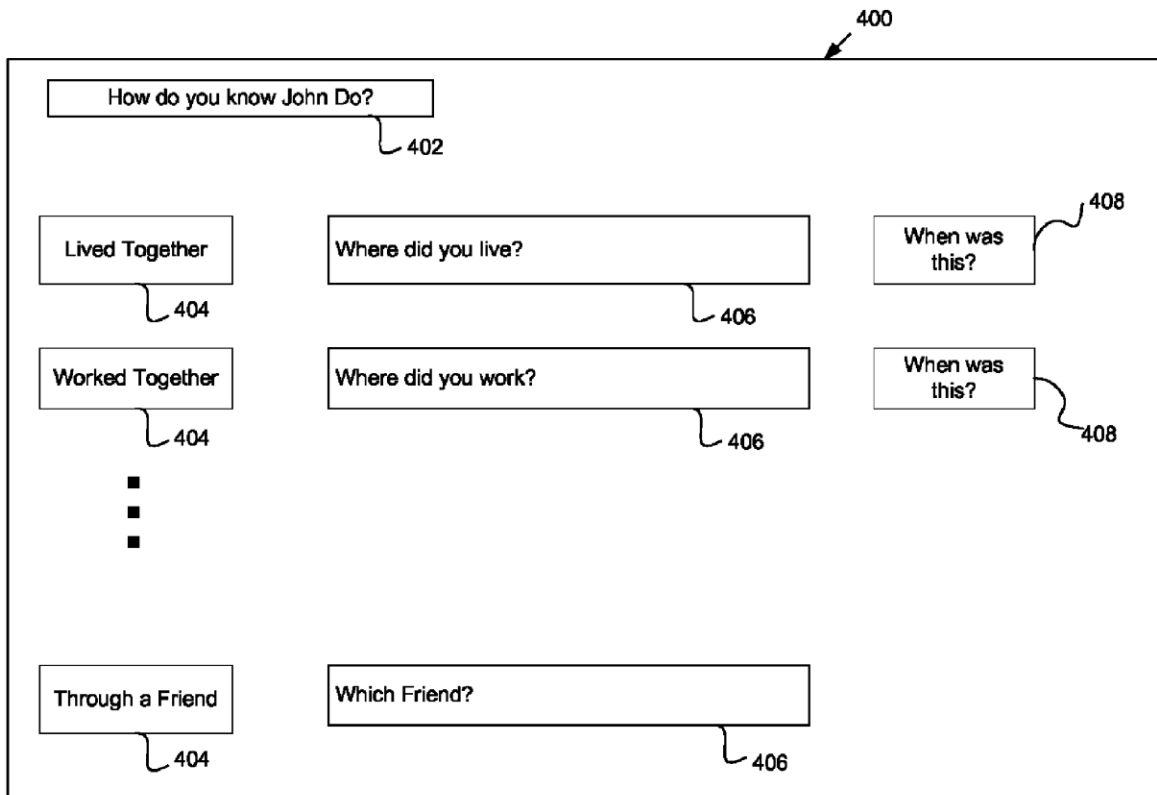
400

How do you know John Do?

402

Lived Together

404

Where did you live?

406

When was this?

408

Worked Together

404

Where did you work?

406

When was this?

408

Through a Friend

404

Which Friend?

406